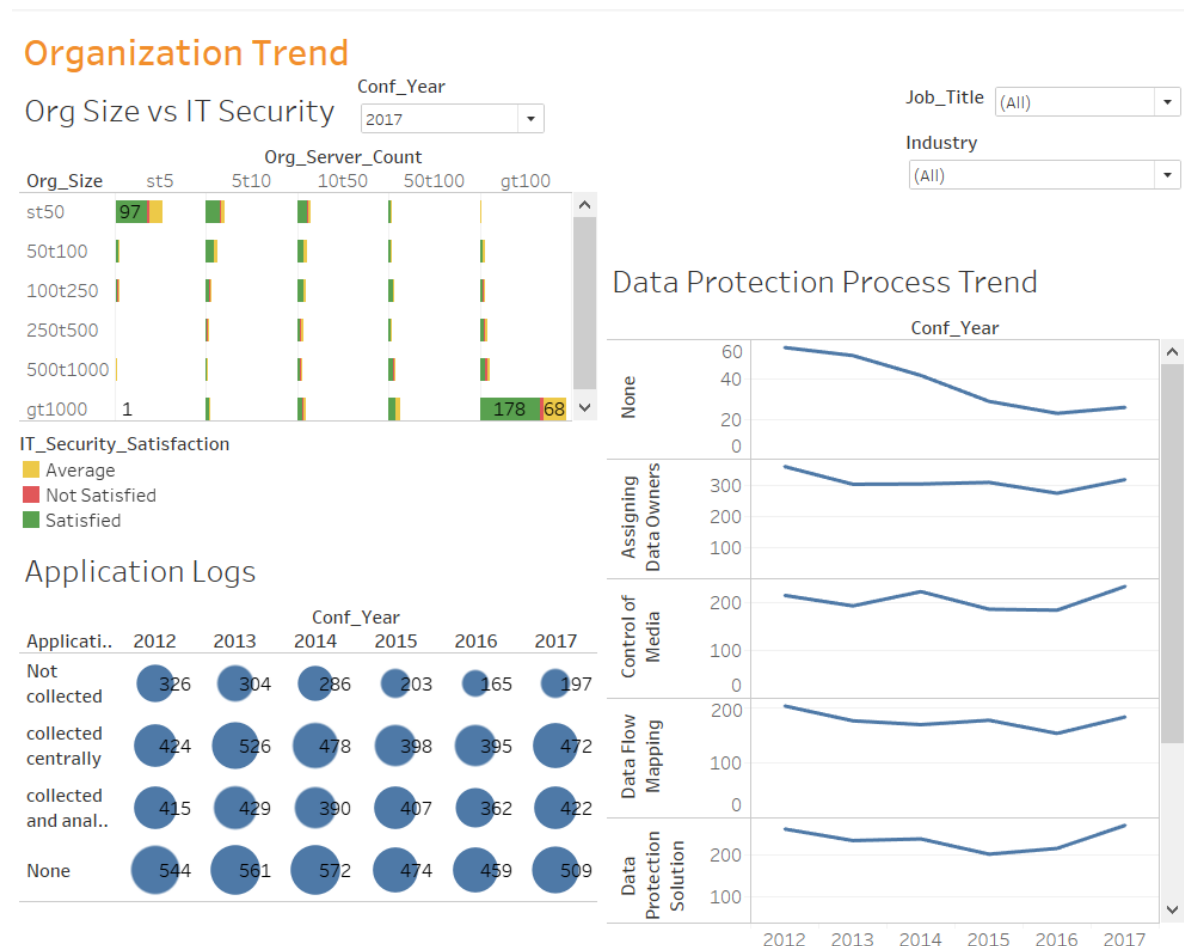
Organization Trend

Org Size vs IT Security

Conf_Year
2017

Job_Title
(All)

Industry
(All)

Org_Server_Count

| Org_Size | st5 | 5t10 | 10t50 | 50t100 | gt100 |
|---|---|---|---|---|---|
| st50 | 97 | | | | |
| 50t100 | | | | | |
| 100t250 | | | | | |
| 250t500 | | | | | |
| 500t1000 | | | | | |
| gt1000 | 1 | | | | 178 68 |

IT_Security_Satisfaction
Average
Not Satisfied
Satisfied

Application Logs

Conf_Year

| Applicati.. | 2012 | 2013 | 2014 | 2015 | 2016 | 2017 |
|---|---|---|---|---|---|---|
| Not collected | 326 | 304 | 286 | 203 | 165 | 197 |
| collected centrally | 424 | 526 | 478 | 398 | 395 | 472 |
| collected and anal.. | 415 | 429 | 390 | 407 | 362 | 422 |
| None | 544 | 561 | 572 | 474 | 459 | 509 |

Data Protection Process Trend

Conf_Year

None
60
40
20
0

Assigning Data Owners
300
200
100

Control of Media
200
100
0

Data Flow Mapping
200
100
0

Data Protection Solution
200
100

2012 2013 2014 2015 2016 2017